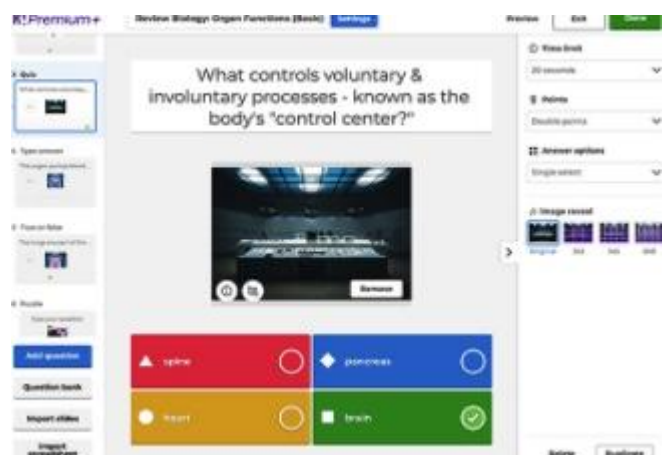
K!Premium+

Review Biology: Organ Functions (Basic) Settings

Preview Exit Done

3 Quiz

4 Type answer

5 True or false

6 Puzzle

Add question

Question bank

Import slides

Import spreadsheet

What controls voluntary & involuntary processes - known as the body's "control center?"

Remove

spine

pancreas

heart

brain

Time limit

20 seconds

Points

Double points

Answer options

Single select

Image reveal

Original

Delete

Duplicate